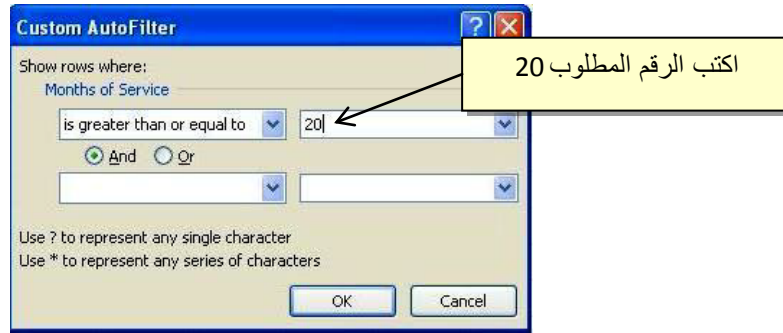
Custom AutoFilter

Show rows where:
Months of Service

is greater than or equal to
20

And
Or

Use ? to represent any single character
Use * to represent any series of characters

OK
Cancel

اكتب الرقم المطلوب 20